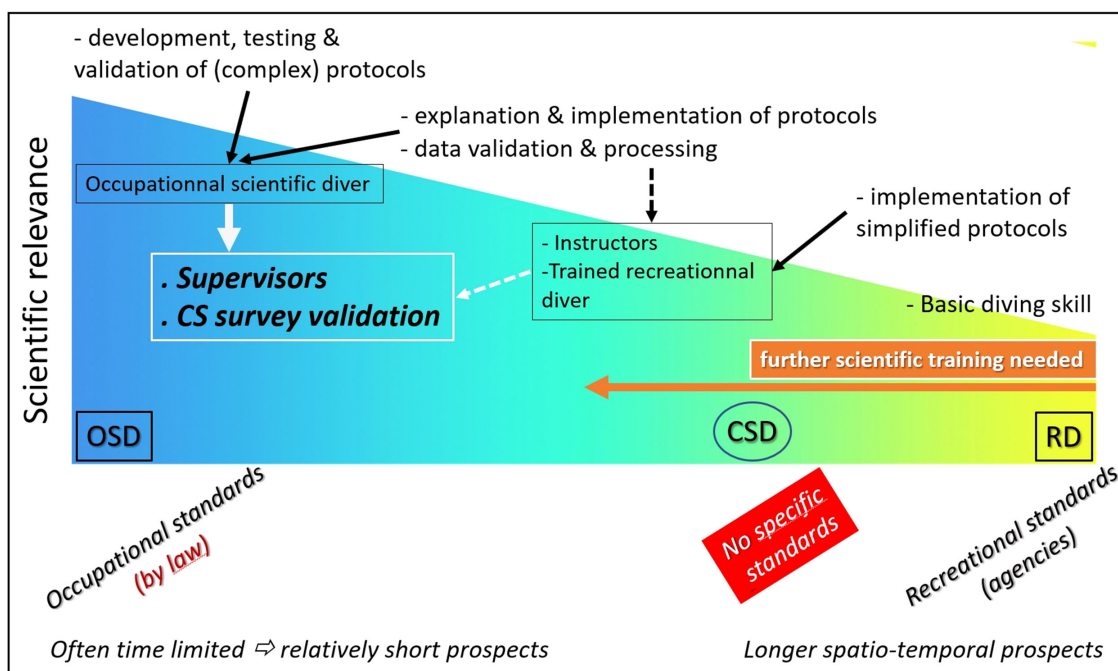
- development, testing & validation of (complex) protocols

- explanation & implementation of protocols
- data validation & processing

Occupationnal scientific diver

- implementation of simplified protocols

Scientific relevance

- Instructors
-Trained recreationnal diver

. Supervisors
. CS survey validation

- Basic diving skill

further scientific training needed

OSD

CSD

RD

Occupational standards (by law)

No specific standards

Recreational standards (agencies)

Often time limited ⇨ relatively short prospects

Longer spatio-temporal prospects